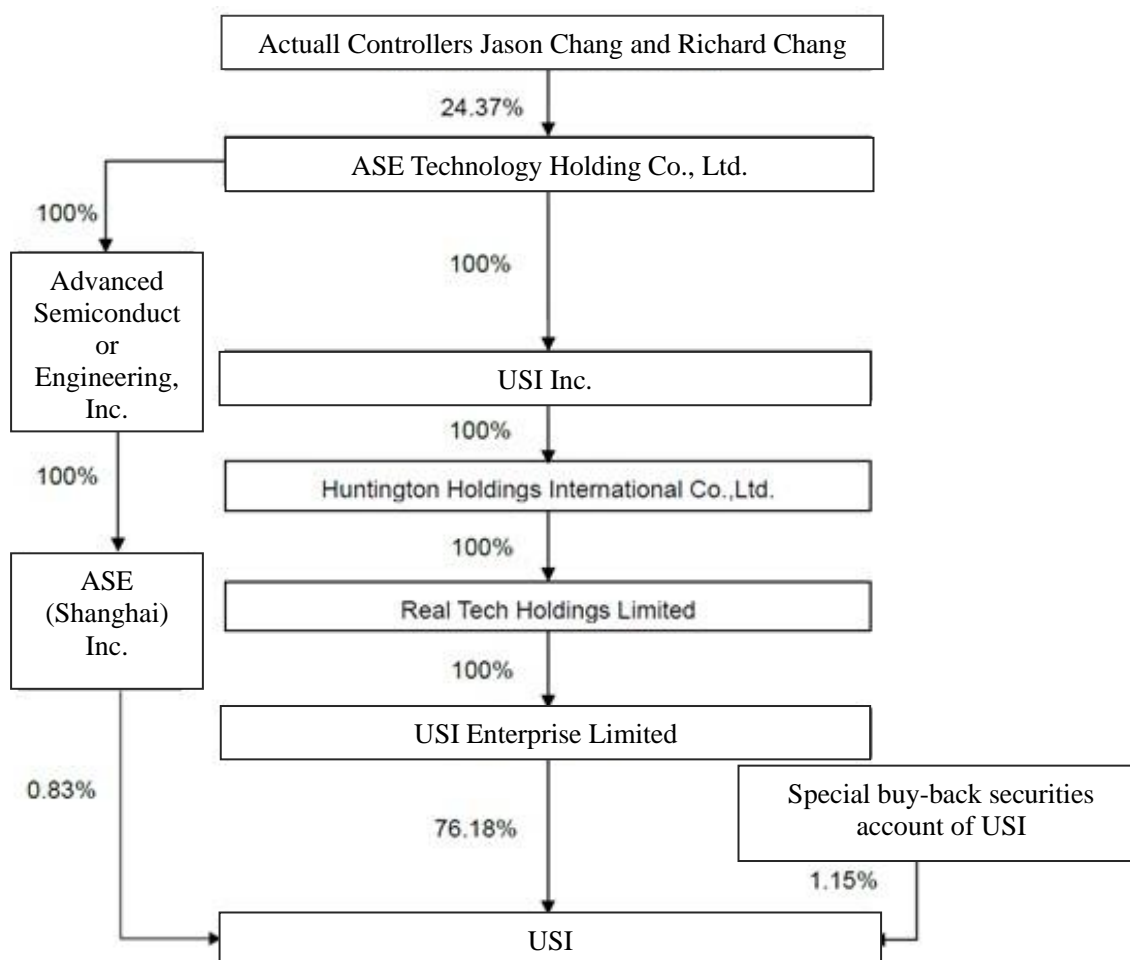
Actuall Controllers Jason Chang and Richard Chang

24.37%

ASE Technology Holding Co., Ltd.

100%

Advanced Semiconductor Engineering, Inc.

100%

USI Inc.

100%

100%

Huntington Holdings International Co.,Ltd.

100%

ASE (Shanghai) Inc.

Real Tech Holdings Limited

100%

USI Enterprise Limited

0.83%

Special buy-back securities account of USI

76.18%

1.15%

USI